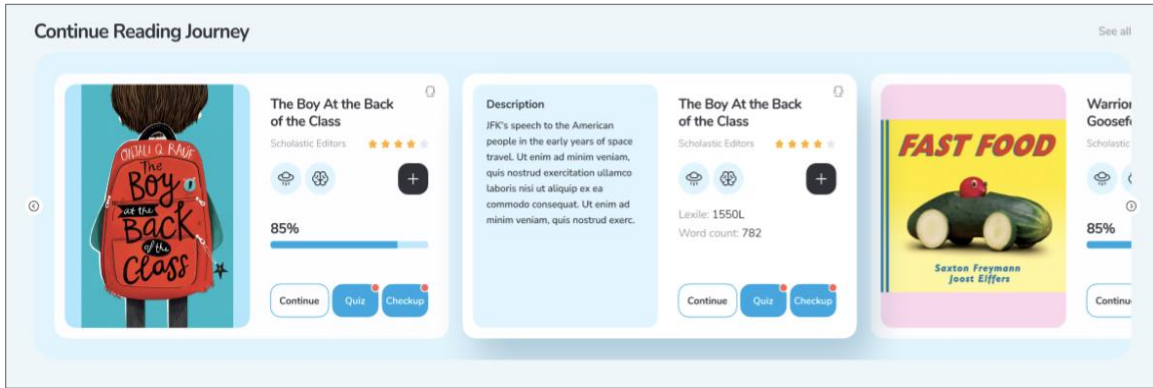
Continue Reading Journey

See all

ONJALI Q. RAÚF
The Boy at the Back of the Class

The Boy At the Back of the Class

Scholastic Editors

+

85%

Continue

Quiz

Checkup

Description

JFK's speech to the American people in the early years of space travel. Ut enim ad minim veniam, quis nostrud exercitation ullamco laboris nisi ut aliquip ex ea commodo consequat. Ut enim ad minim veniam, quis nostrud exerc.

The Boy At the Back of the Class

Scholastic Editors

+

Lexile: 1550L

Word count: 782

Continue

Quiz

Checkup

FAST FOOD

Saxton Freymann
Joost Elffers

Warrior
Goosef

Scholastic

85%

Contin